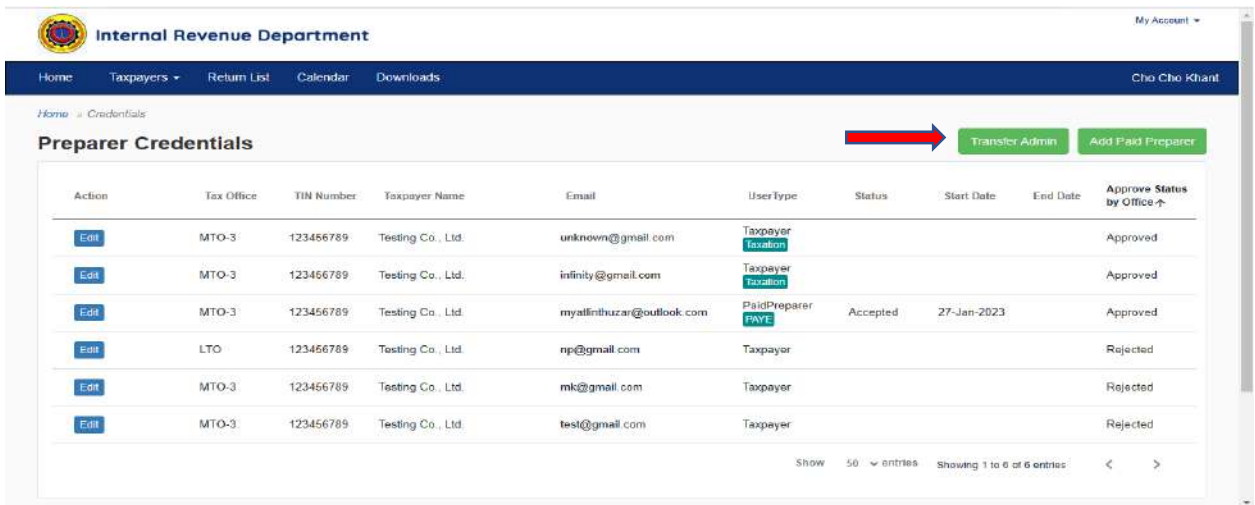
Internal Revenue Department

My Account ▾

Home Taxpayers ▾ Return List Calendar Downloads Cho Cho Khant

Home » Credentials

Preparer Credentials

Transfer Admin Add Paid Preparer

| Action | Tax Office | TIN Number | Taxpayer Name | Email | UserType | Status | Start Date | End Date | Approve Status by Office ↑ |
|---|---|---|---|---|---|---|---|---|---|
| Edit | MTO-3 | 123456789 | Testing Co., Ltd. | unknown@gmail.com | Taxpayer Taxation | | | | Approved |
| Edit | MTO-3 | 123456789 | Testing Co., Ltd. | infinity@gmail.com | Taxpayer Taxation | | | | Approved |
| Edit | MTO-3 | 123456789 | Testing Co., Ltd. | myatlinthuzar@outlook.com | PaidPreparer PAYE | Accepted | 27-Jan-2023 | | Approved |
| Edit | LTO | 123456789 | Testing Co., Ltd. | np@gmail.com | Taxpayer | | | | Rejected |
| Edit | MTO-3 | 123456789 | Testing Co., Ltd. | mk@gmail.com | Taxpayer | | | | Rejected |
| Edit | MTO-3 | 123456789 | Testing Co., Ltd. | test@gmail.com | Taxpayer | | | | Rejected |

Show 50 ⌄ entries Showing 1 to 6 of 6 entries < >